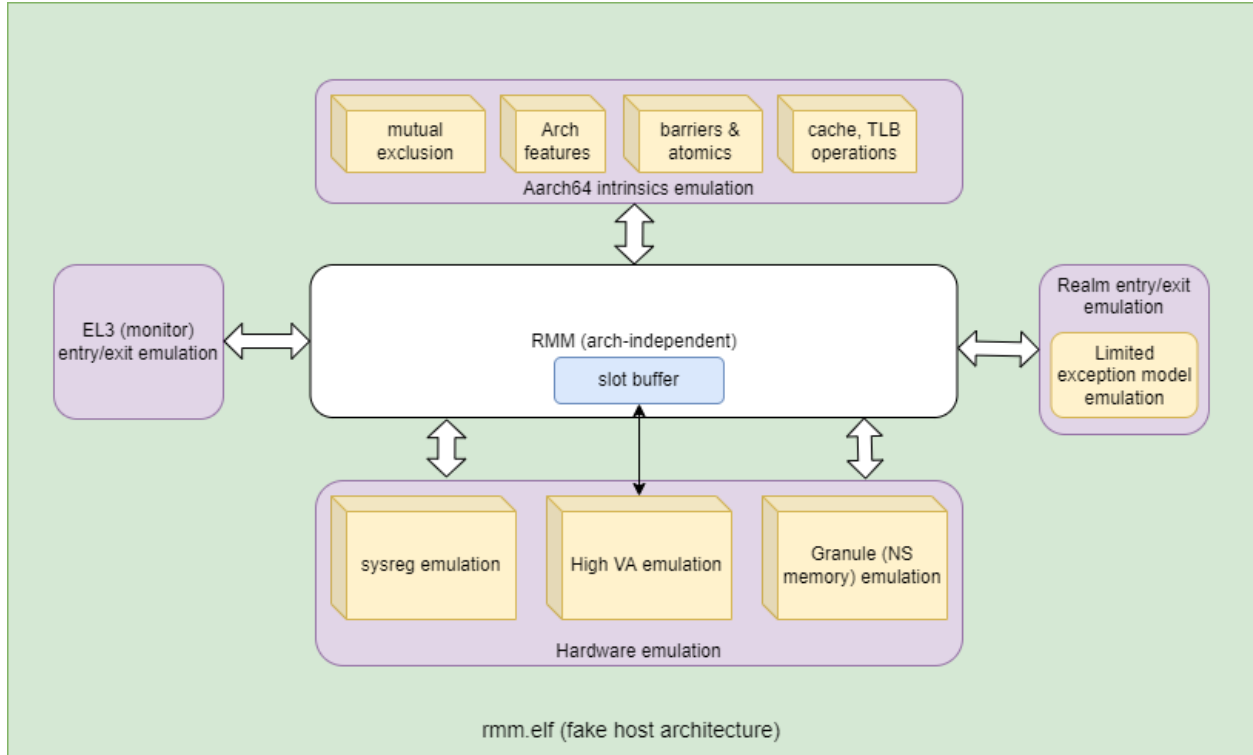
mutual exclusion

Arch features

barriers & atomics

cache, TLB operations

Aarch64 intrinsics emulation

EL3 (monitor) entry/exit emulation

RMM (arch-independent)

slot buffer

Realm entry/exit emulation

Limited exception model emulation

sysreg emulation

High VA emulation

Granule (NS memory) emulation

Hardware emulation

rmm.elf (fake host architecture)